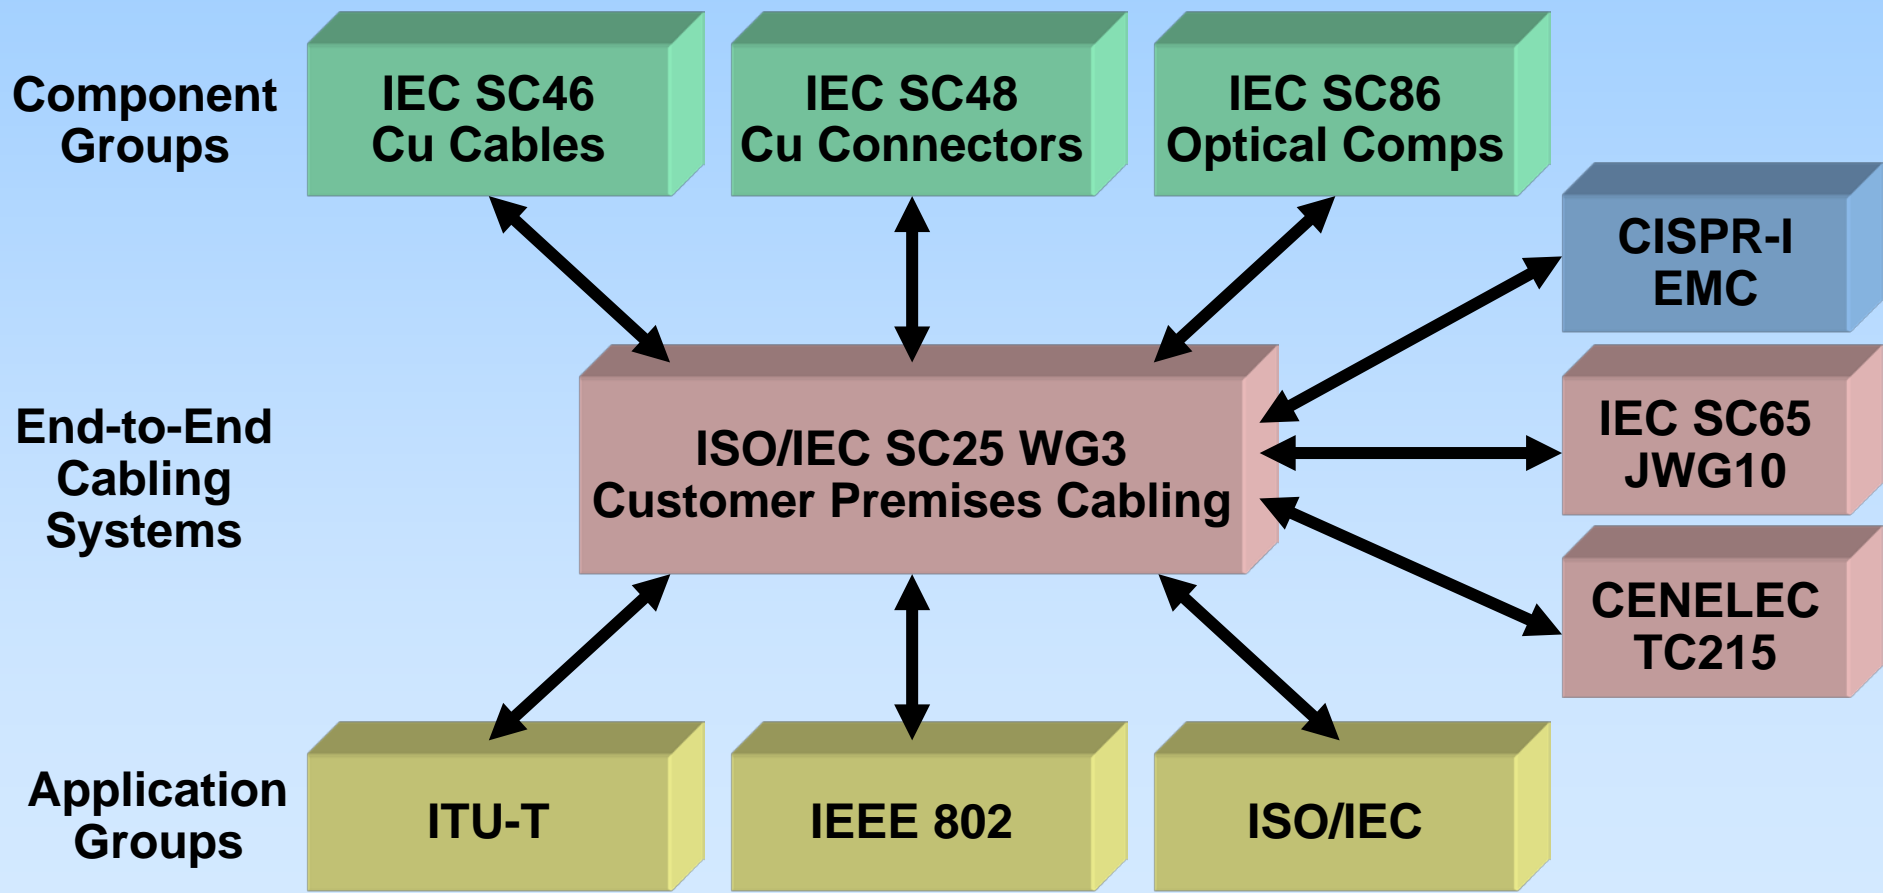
Component Groups

IEC SC46
Cu Cables

IEC SC48
Cu Connectors

IEC SC86
Optical Comps

CISPR-I
EMC

End-to-End Cabling Systems

ISO/IEC SC25 WG3
Customer Premises Cabling

IEC SC65
JWG10

CENELEC
TC215

Application Groups

ITU-T

IEEE 802

ISO/IEC